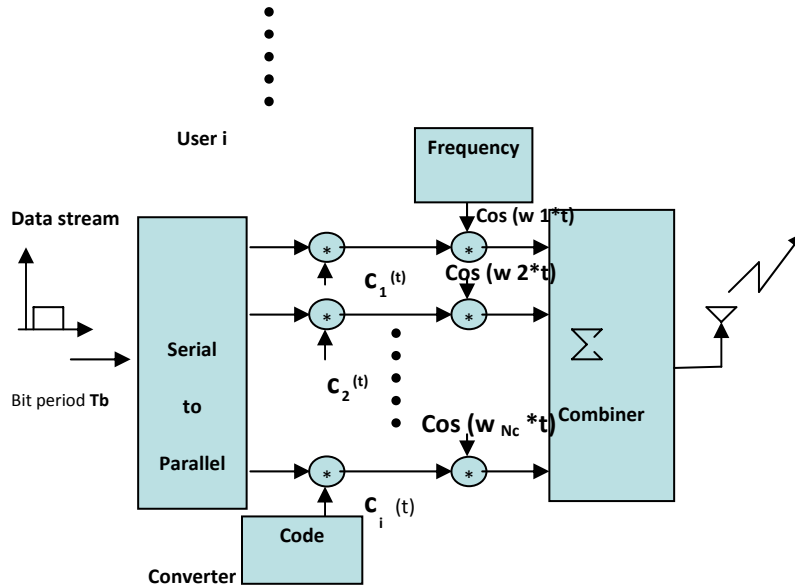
User i

Frequency

Data stream

Cos (w 1*t)

$C_1^{(t)}$

Cos (w 2*t)

Serial

to

Parallel

Bit period Tb

$C_2^{(t)}$

Cos ($w_{Nc}$ *t)

$\Sigma$

Combiner

$C_i$ (t)

Code

Converter

*

*

*

*

*

*